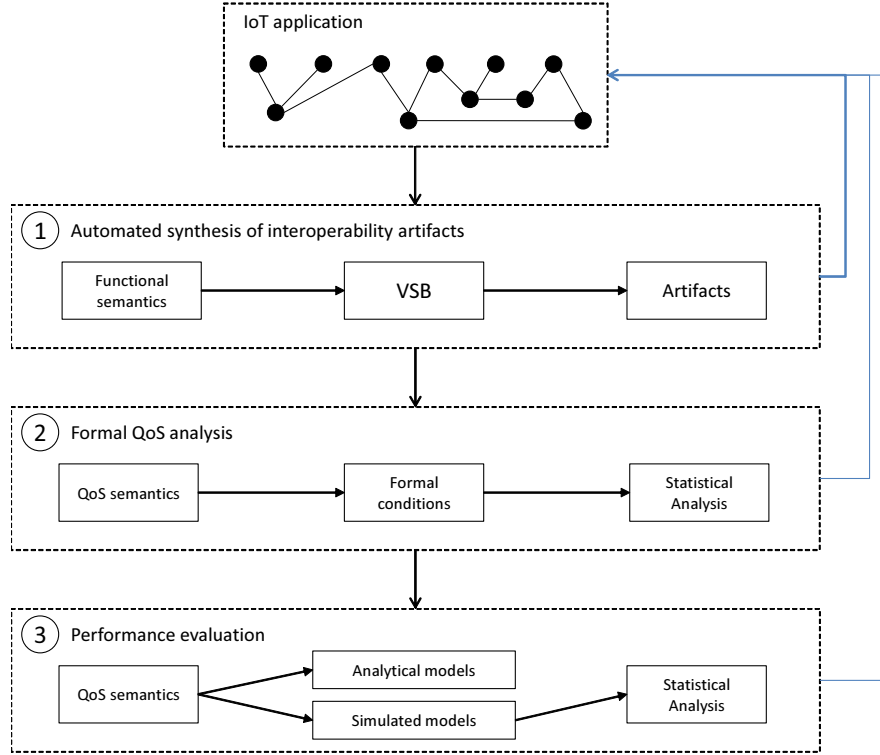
IoT application

1 Automated synthesis of interoperability artifacts

Functional semantics

VSB

Artifacts

2 Formal QoS analysis

QoS semantics

Formal conditions

Statistical Analysis

3 Performance evaluation

QoS semantics

Analytical models

Simulated models

Statistical Analysis